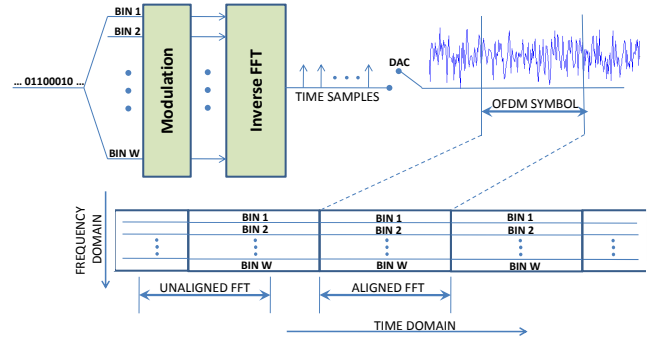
… 01100010 …

BIN 1
BIN 2
BIN W

Modulation

Inverse FFT

DAC

TIME SAMPLES

OFDM SYMBOL

FREQUENCY DOMAIN

| | BIN 1 | BIN 1 | BIN 1 | |
|---|---|---|---|---|
| | BIN 2 | BIN 2 | BIN 2 | |
| ⋮ | ⋮ | ⋮ | ⋮ | ⋮ |
| | BIN W | BIN W | BIN W | |

UNALIGNED FFT

ALIGNED FFT

TIME DOMAIN